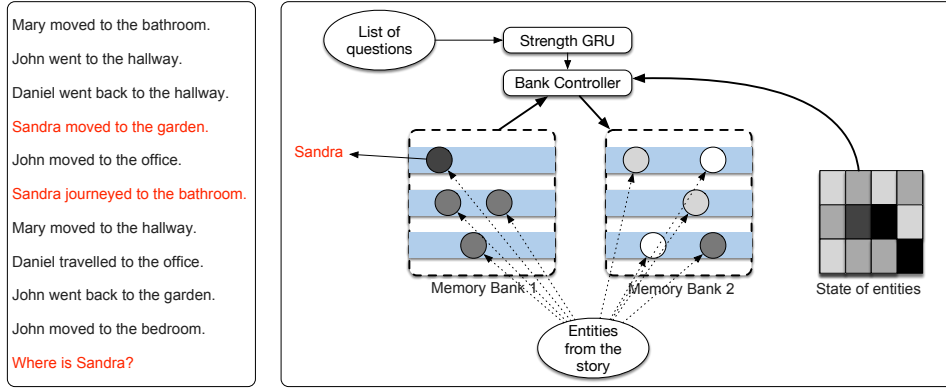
Mary moved to the bathroom.

John went to the hallway.

Daniel went back to the hallway.

Sandra moved to the garden.

John moved to the office.

Sandra journeyed to the bathroom.

Mary moved to the hallway.

Daniel travelled to the office.

John went back to the garden.

John moved to the bedroom.

Where is Sandra?

List of questions

Strength GRU

Bank Controller

Sandra

Memory Bank 1

Memory Bank 2

State of entities

Entities from the story